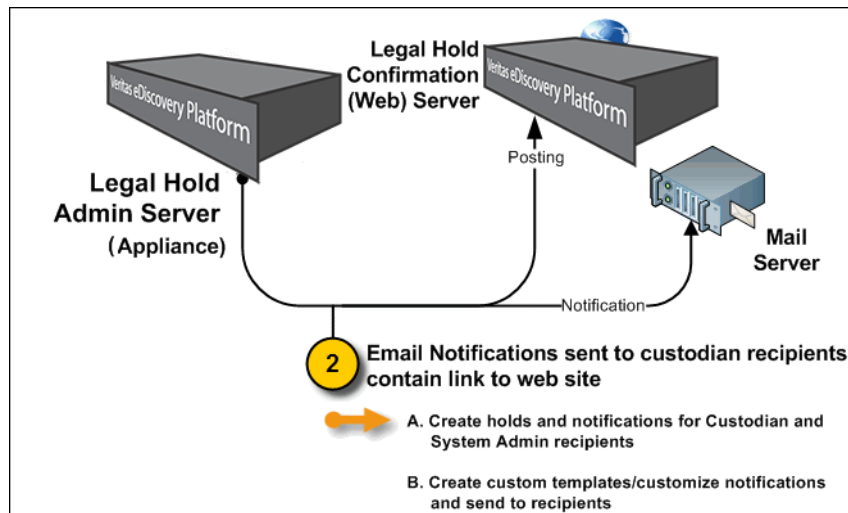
Veritas eDiscovery Platform

Legal Hold Admin Server (Appliance)

Legal Hold Confirmation (Web) Server

Veritas eDiscovery Platform

Posting

Mail Server

Notification

2

Email Notifications sent to custodian recipients contain link to web site

A. Create holds and notifications for Custodian and System Admin recipients

B. Create custom templates/customize notifications and send to recipients